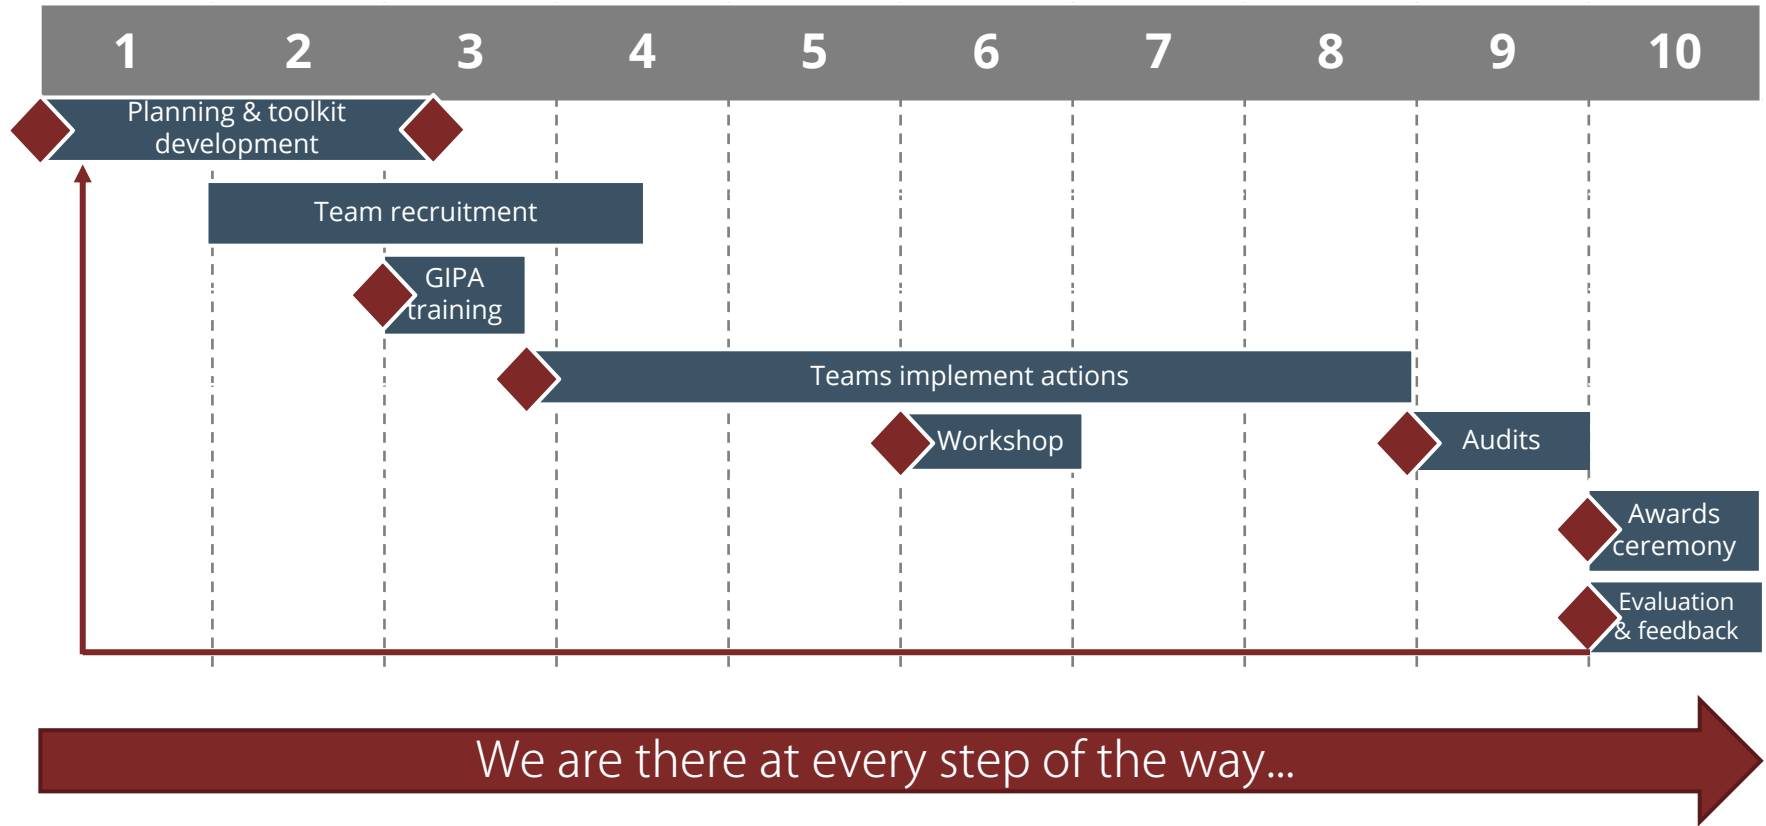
| 1 | 2 | 3 | 4 | 5 | 6 | 7 | 8 | 9 | 10 |
|---|---|---|---|---|---|---|---|---|---|

Planning & toolkit development

Team recruitment

GIPA training

Teams implement actions

Workshop

Audits

Awards ceremony

Evaluation & feedback

We are there at every step of the way...